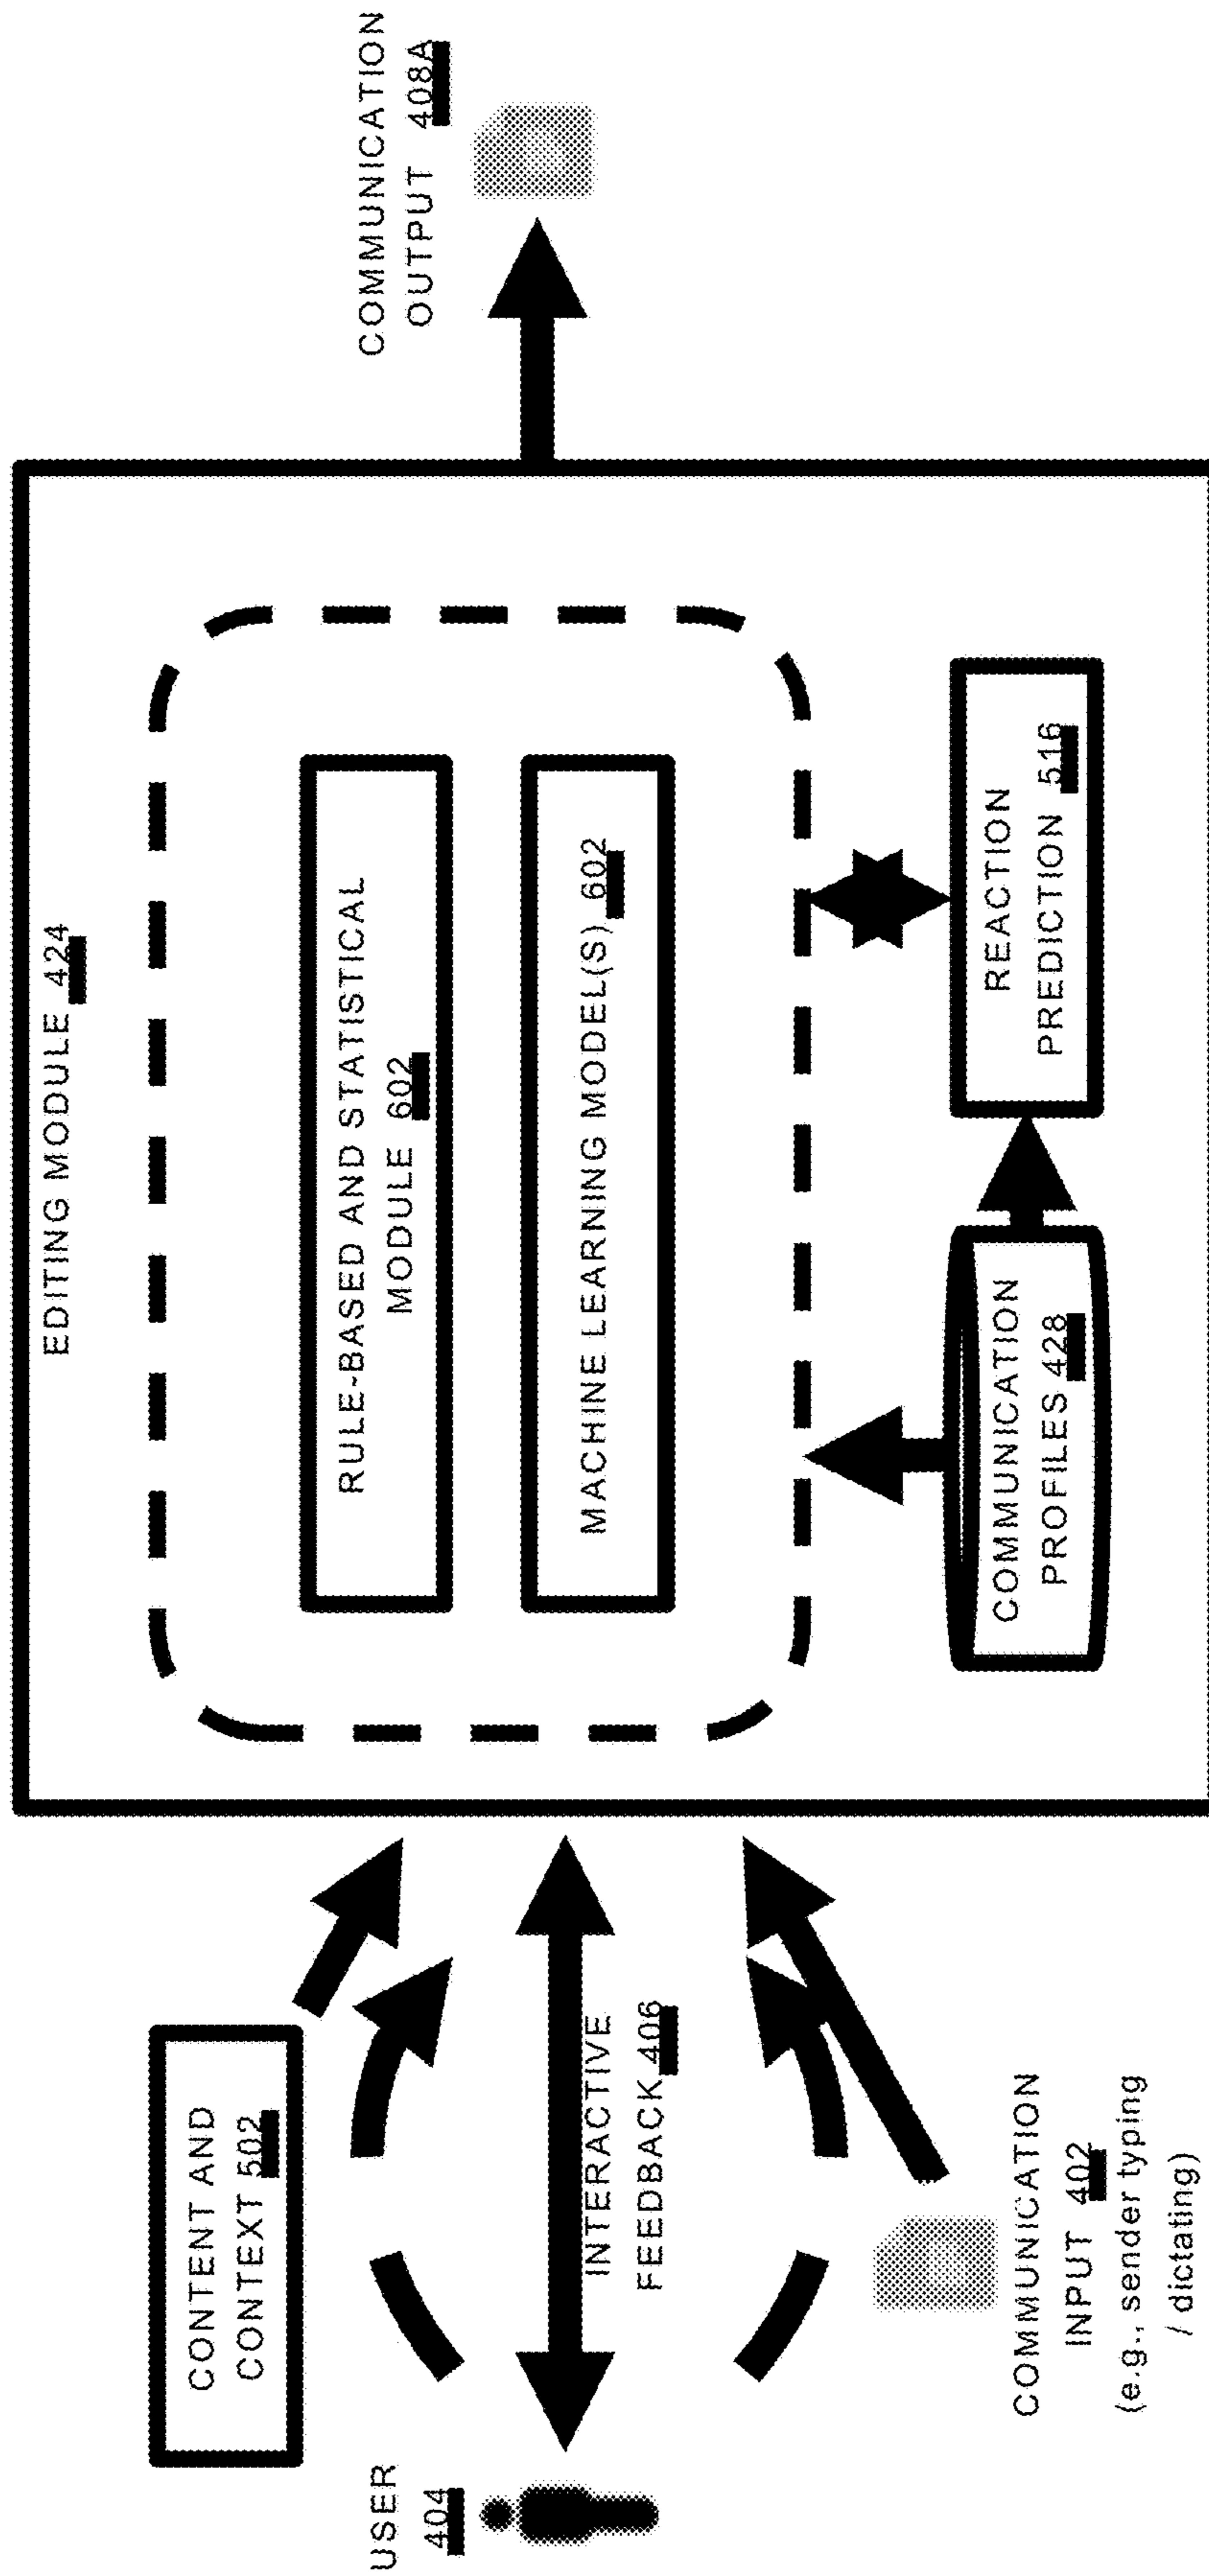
COMMUNICATION OUTPUT 408A

EDITING MODULE 424

RULE-BASED AND STATISTICAL MODULE 602

MACHINE LEARNING MODEL(S) 602

REACTION PREDICTION 516

COMMUNICATION PROFILES 428

CONTENT AND CONTEXT 502

INTERACTIVE FEEDBACK 406

COMMUNICATION INPUT 402 (e.g., sender typing / dictating)

USER 404